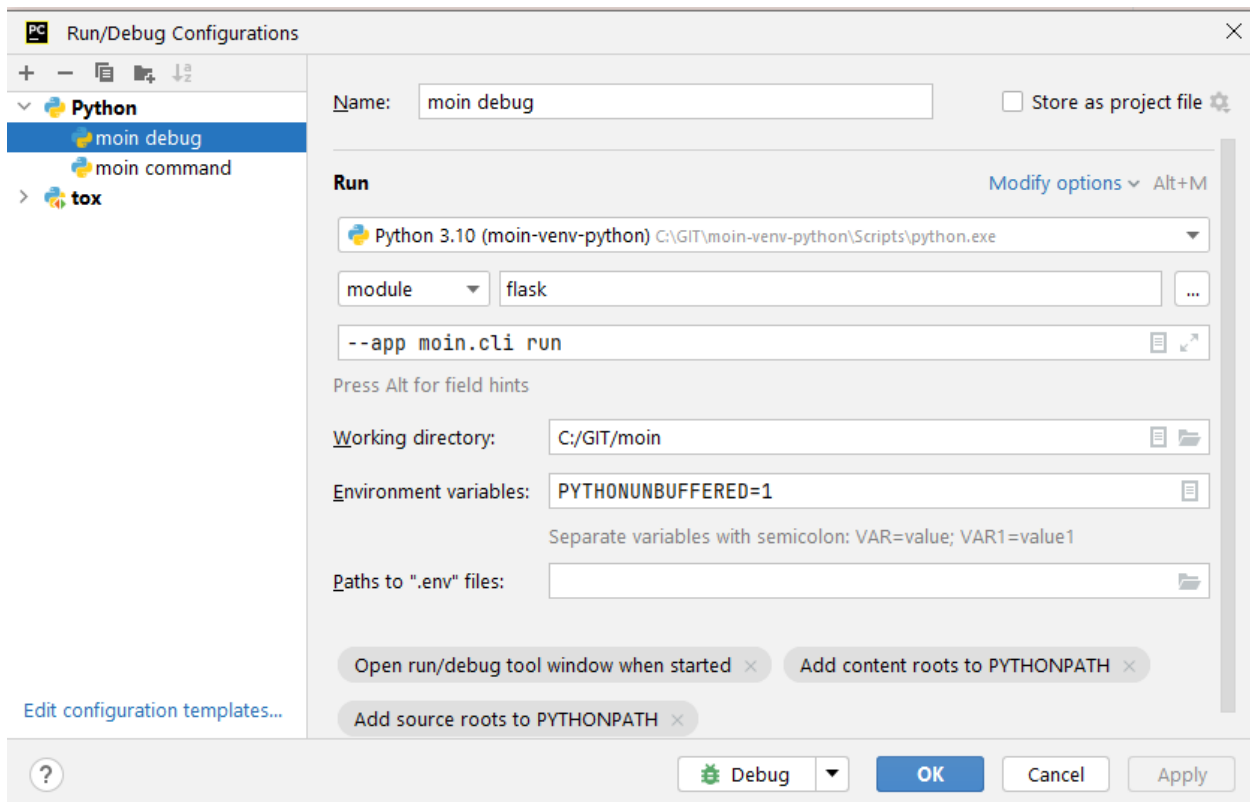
PC Run/Debug Configurations

Python
moin debug
moin command
tox

Edit configuration templates...

Name: moin debug

Store as project file

Run

Modify options Alt+M

Python 3.10 (moin-venv-python) C:\GIT\moin-venv-python\Scripts\python.exe

module

flask

...

--app moin.cli run

Press Alt for field hints

Working directory: C:/GIT/moin

Environment variables: PYTHONUNBUFFERED=1

Separate variables with semicolon: VAR=value; VAR1=value1

Paths to ".env" files:

Open run/debug tool window when started ×

Add content roots to PYTHONPATH ×

Add source roots to PYTHONPATH ×

?

Debug

OK

Cancel

Apply